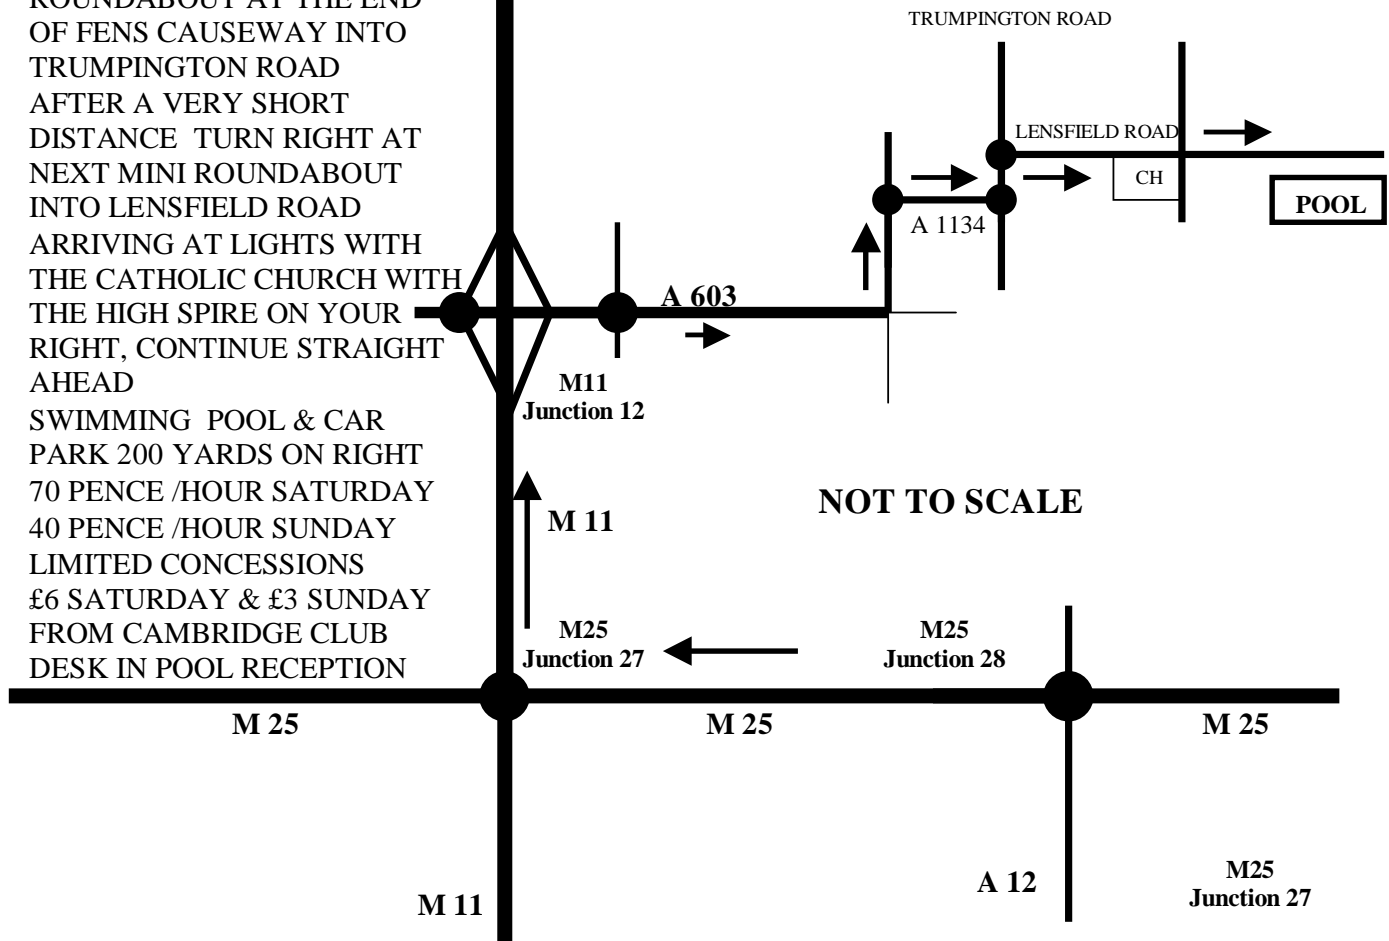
ROUNDABOUT AT THE END OF FENS CAUSEWAY INTO TRUMPINGTON ROAD AFTER A VERY SHORT DISTANCE TURN RIGHT AT NEXT MINI ROUNDABOUT INTO LENSFIELD ROAD ARRIVING AT LIGHTS WITH THE CATHOLIC CHURCH WITH THE HIGH SPIRE ON YOUR RIGHT, CONTINUE STRAIGHT AHEAD
SWIMMING POOL & CAR PARK 200 YARDS ON RIGHT
70 PENCE /HOUR SATURDAY
40 PENCE /HOUR SUNDAY
LIMITED CONCESSIONS £6 SATURDAY & £3 SUNDAY FROM CAMBRIDGE CLUB DESK IN POOL RECEPTION

TRUMPINGTON ROAD
LENSFIELD ROAD
CH
POOL
A 1134
A 603
M11
Junction 12
NOT TO SCALE
M 11
M25
Junction 27
M25
Junction 28
M 25
M 25
M 25
M 11
A 12
M25
Junction 27